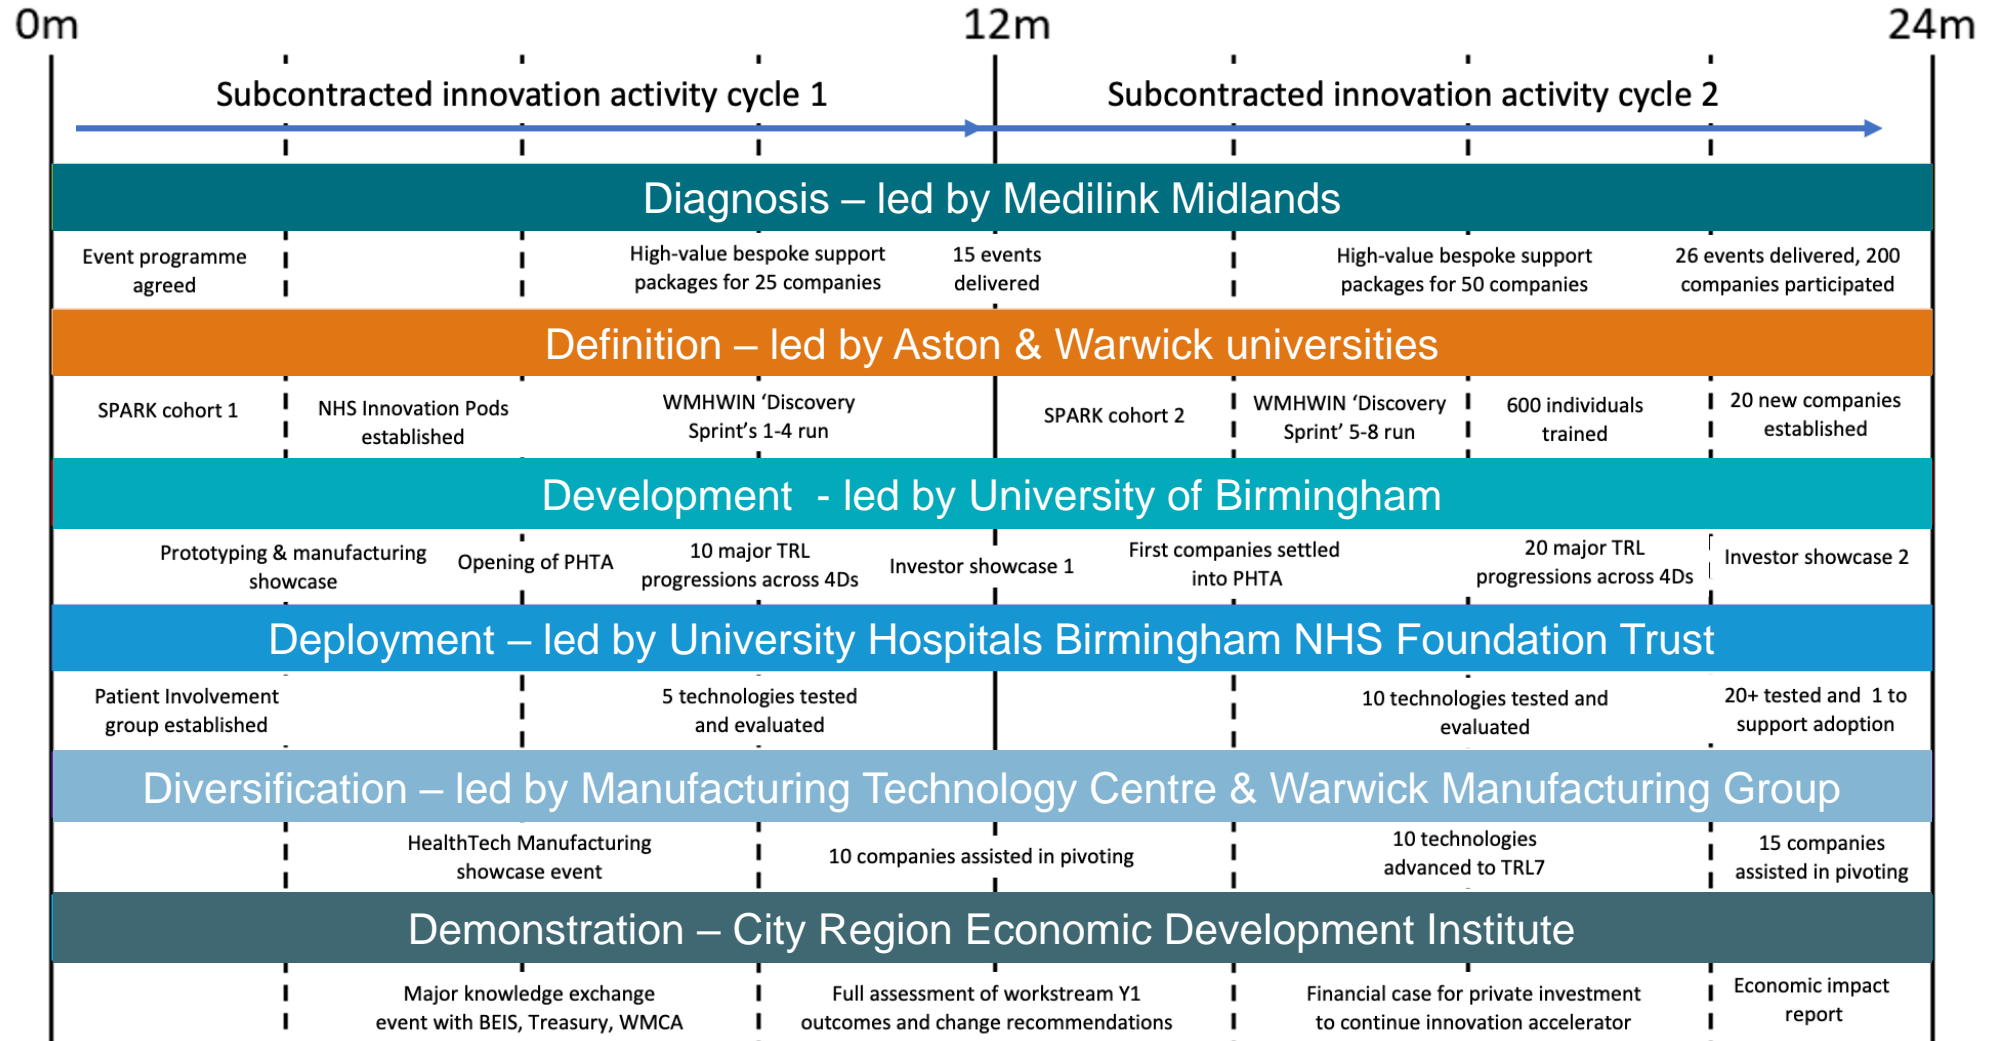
0m 12m 24m

Subcontracted innovation activity cycle 1

Subcontracted innovation activity cycle 2

Diagnosis – led by Medilink Midlands

Event programme agreed

High-value bespoke support packages for 25 companies

15 events delivered

High-value bespoke support packages for 50 companies

26 events delivered, 200 companies participated

Definition – led by Aston & Warwick universities

SPARK cohort 1

NHS Innovation Pods established

WMHWIN 'Discovery Sprint's 1-4 run

SPARK cohort 2

WMHWIN 'Discovery Sprint' 5-8 run

600 individuals trained

20 new companies established

Development - led by University of Birmingham

Prototyping & manufacturing showcase

Opening of PHTA

10 major TRL progressions across 4Ds

Investor showcase 1

First companies settled into PHTA

20 major TRL progressions across 4Ds

Investor showcase 2

Deployment – led by University Hospitals Birmingham NHS Foundation Trust

Patient Involvement group established

5 technologies tested and evaluated

10 technologies tested and evaluated

20+ tested and 1 to support adoption

Diversification – led by Manufacturing Technology Centre & Warwick Manufacturing Group

HealthTech Manufacturing showcase event

10 companies assisted in pivoting

10 technologies advanced to TRL7

15 companies assisted in pivoting

Demonstration – City Region Economic Development Institute

Major knowledge exchange event with BEIS, Treasury, WMCA

Full assessment of workstream Y1 outcomes and change recommendations

Financial case for private investment to continue innovation accelerator

Economic impact report